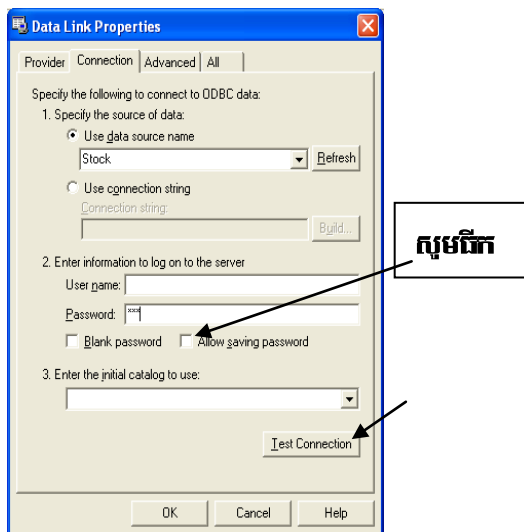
Data Link Properties

Provider | Connection | Advanced | All

Specify the following to connect to ODBC data:

1. Specify the source of data:

Use data source name

Stock

Refresh

Use connection string

Connection string:

Build...

2. Enter information to log on to the server

User name:

Password: ***

Blank password

Allow saving password

3. Enter the initial catalog to use:

Test Connection

OK

Cancel

Help

សូមបើក